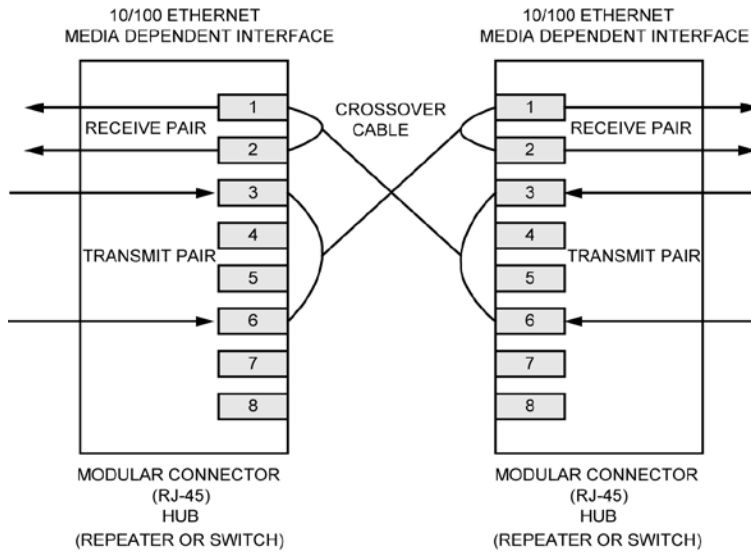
10/100 ETHERNET
MEDIA DEPENDENT INTERFACE

RECEIVE PAIR

TRANSMIT PAIR

1
2
3
4
5
6
7
8

MODULAR CONNECTOR
(RJ-45)
HUB
(REPEATER OR SWITCH)

CROSSOVER
CABLE

10/100 ETHERNET
MEDIA DEPENDENT INTERFACE

1
2
3
4
5
6
7
8

RECEIVE PAIR

TRANSMIT PAIR

MODULAR CONNECTOR
(RJ-45)
HUB
(REPEATER OR SWITCH)